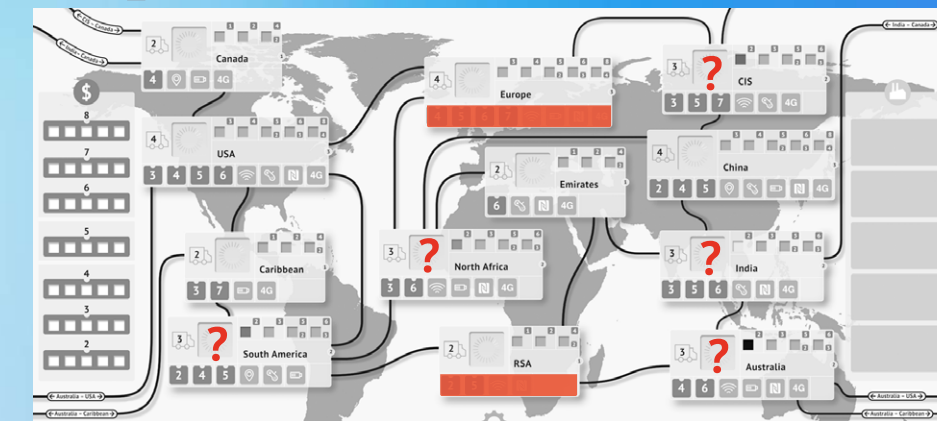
CIS – Canada

India – Canada

India – Canada

$

8

7

6

5

4

3

2

2

Canada

4 4G

4

USA

3 4 5 6 4G

4

Europe

3

?

CIS

3 5 7 4G

4

China

2 4 5 4G

2

Emirates

6 4G

2

Caribbean

3 7 4G

3

?

North Africa

3 6 4G

3

?

India

3 5 6 4G

3

?

South America

2 4 5

2

RSA

3

?

Australia

4 6 4G

Australia – USA

Australia – Caribbean

Australia – USA

Australia – Caribbean